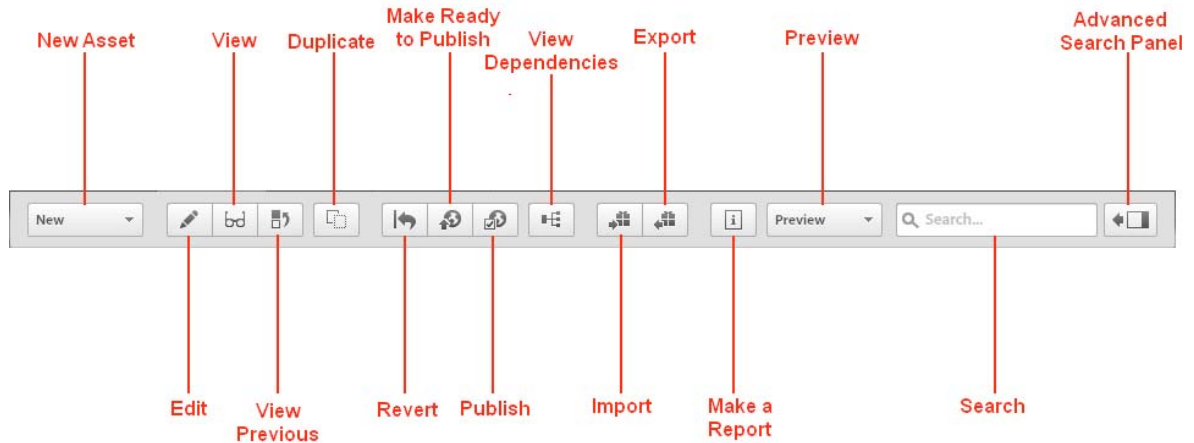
New Asset

View

Duplicate

Make Ready to Publish

View Dependencies

Export

Preview

Advanced Search Panel

New

Preview

Search...

Edit

View Previous

Revert

Publish

Import

Make a Report

Search